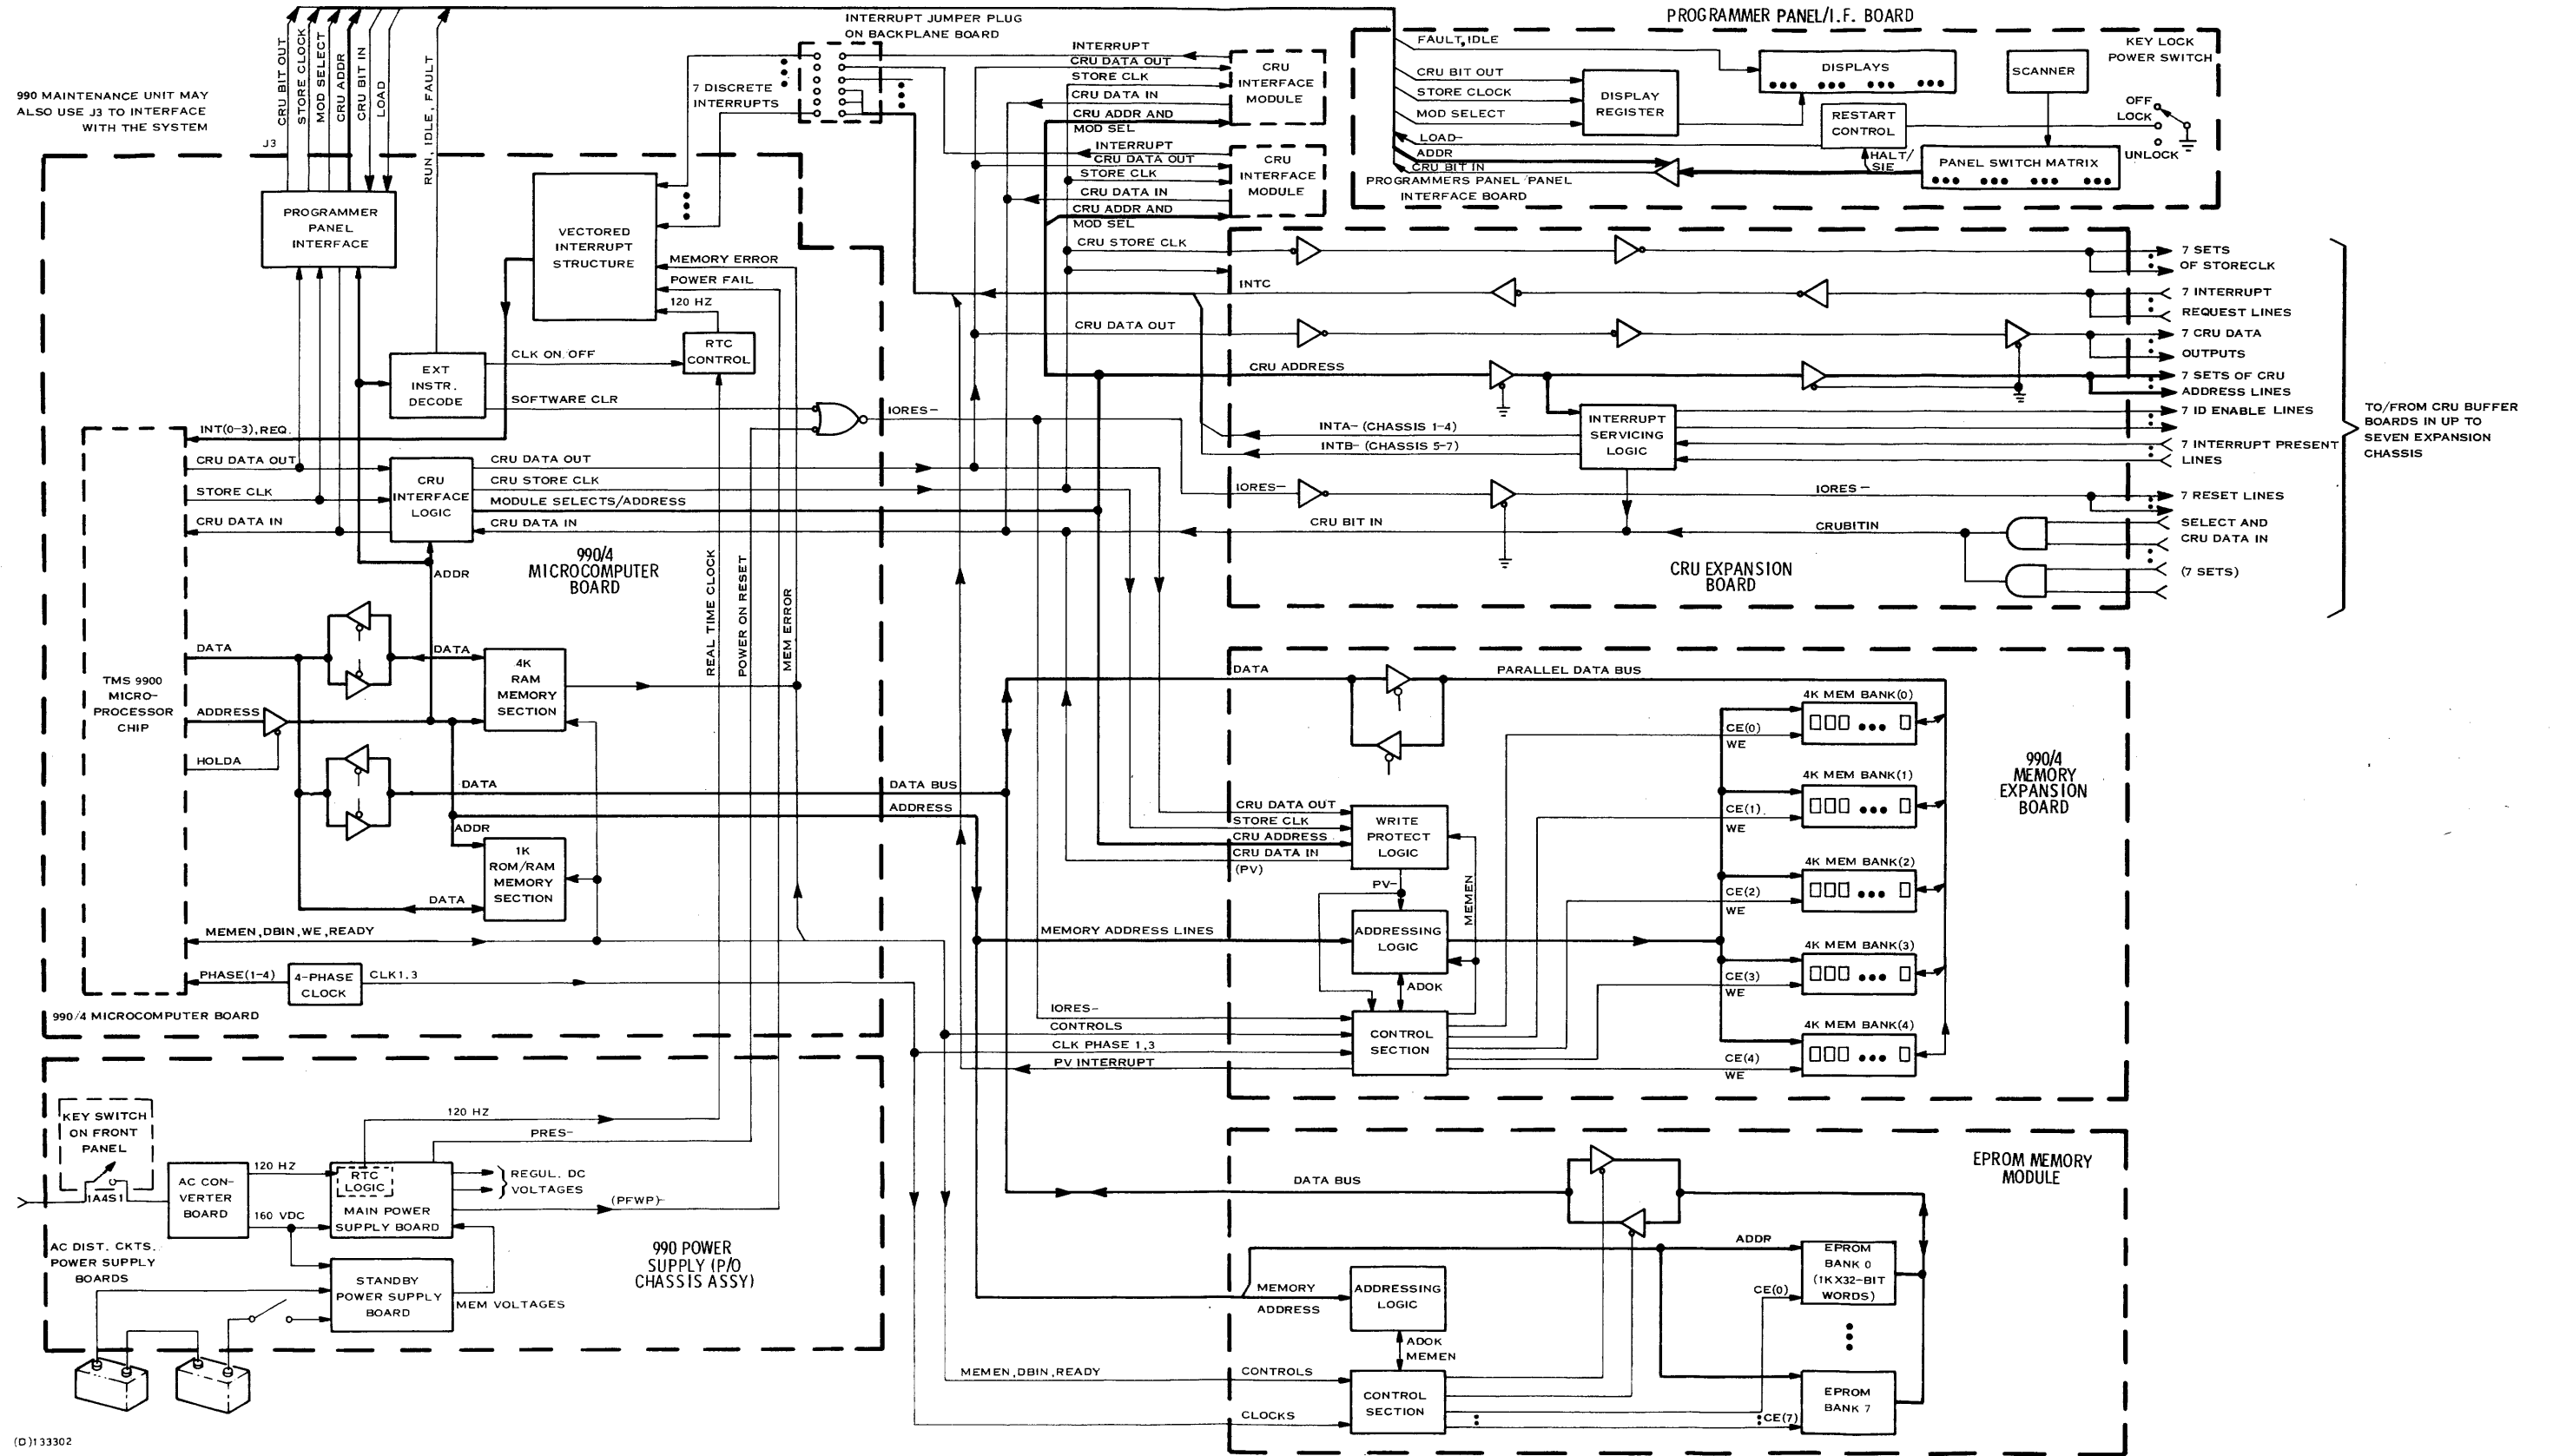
990 MAINTENANCE UNIT MAY ALSO USE J3 TO INTERFACE WITH THE SYSTEM

J3

CRU BIT OUT
STORE CLOCK
MOD SELECT
CRU ADDR
CRU BIT IN
LOAD
RUN, IDLE, FAULT

INTERRUPT JUMPER PLUG ON BACKPLANE BOARD

7 DISCRETE INTERRUPTS

INTERRUPT
CRU DATA OUT
STORE CLK
CRU DATA IN
CRU ADDR AND MOD SEL

CRU INTERFACE MODULE

INTERRUPT
CRU DATA OUT
STORE CLK
CRU DATA IN
CRU ADDR AND MOD SEL

CRU INTERFACE MODULE

PROGRAMMER PANEL/I.F. BOARD

FAULT, IDLE
CRU BIT OUT
STORE CLOCK
MOD SELECT
LOAD-
ADDR
CRU BIT IN

DISPLAY REGISTER
DISPLAYS
RESTART CONTROL
SCANNER
HALT/SIE
PANEL SWITCH MATRIX
PROGRAMMERS PANEL PANEL INTERFACE BOARD

KEY LOCK POWER SWITCH
OFF
LOCK
UNLOCK

PROGRAMMER PANEL INTERFACE

VECTORED INTERRUPT STRUCTURE

MEMORY ERROR
POWER FAIL
120 HZ

RTC CONTROL

EXT INSTR. DECODE

CLK ON/OFF
SOFTWARE CLR
IORES-

INT(0-3), REQ.
CRU DATA OUT
STORE CLK
CRU DATA IN

CRU INTERFACE LOGIC

CRU DATA OUT
CRU STORE CLK
MODULE SELECTS/ADDRESS
CRU DATA IN

ADDR

990/4 MICROCOMPUTER BOARD

CRU STORE CLK
INTC
CRU DATA OUT
CRU ADDRESS
INTA- (CHASSIS 1-4)
INTB- (CHASSIS 5-7)
IORES-
CRU BIT IN

INTERRUPT SERVICING LOGIC

IORES -
CRUBITIN

7 SETS OF STORECLK
7 INTERRUPT REQUEST LINES
7 CRU DATA OUTPUTS
7 SETS OF CRU ADDRESS LINES
7 ID ENABLE LINES
7 INTERRUPT PRESENT LINES
7 RESET LINES
SELECT AND CRU DATA IN
(7 SETS)

TO/FROM CRU BUFFER BOARDS IN UP TO SEVEN EXPANSION CHASSIS

CRU EXPANSION BOARD

TMS 9900 MICRO-PROCESSOR CHIP

DATA
ADDRESS
HOLDA

DATA

4K RAM MEMORY SECTION

DATA
ADDR

1K ROM/RAM MEMORY SECTION

DATA

REAL TIME CLOCK
POWER ON RESET
MEM ERROR

DATA BUS
ADDRESS

MEMEN, DBIN, WE, READY

PHASE(1-4)
4-PHASE CLOCK
CLK1,3

990/4 MICROCOMPUTER BOARD

DATA
PARALLEL DATA BUS

CRU DATA OUT
STORE CLK
CRU ADDRESS
CRU DATA IN
(PV)

WRITE PROTECT LOGIC

PV-
MEMEN

MEMORY ADDRESS LINES

ADDRESSING LOGIC
ADOK

IORES-
CONTROLS
CLK PHASE 1,3
PV INTERRUPT

CONTROL SECTION

4K MEM BANK(0)
CE(0)
WE
4K MEM BANK(1)
CE(1)
WE
4K MEM BANK(2)
CE(2)
WE
4K MEM BANK(3)
CE(3)
WE
4K MEM BANK(4)
CE(4)
WE

990/4 MEMORY EXPANSION BOARD

KEY SWITCH ON FRONT PANEL
1A4S1

AC CON-VERTER BOARD
120 HZ
160 VDC

120 HZ
PRES-

RTC LOGIC
MAIN POWER SUPPLY BOARD

REGUL. DC VOLTAGES
(PFWP)-

AC DIST. CKTS. POWER SUPPLY BOARDS

STANDBY POWER SUPPLY BOARD
MEM VOLTAGES

990 POWER SUPPLY (P/O CHASSIS ASSY)

EPROM MEMORY MODULE

DATA BUS

ADDR

MEMORY ADDRESS

ADDRESSING LOGIC

ADOK
MEMEN

EPROM BANK 0 (1KX32-BIT WORDS)
CE(0)

MEMEN, DBIN, READY
CONTROLS
CLOCKS

CONTROL SECTION

EPROM BANK 7
CE(7)

(D)133302